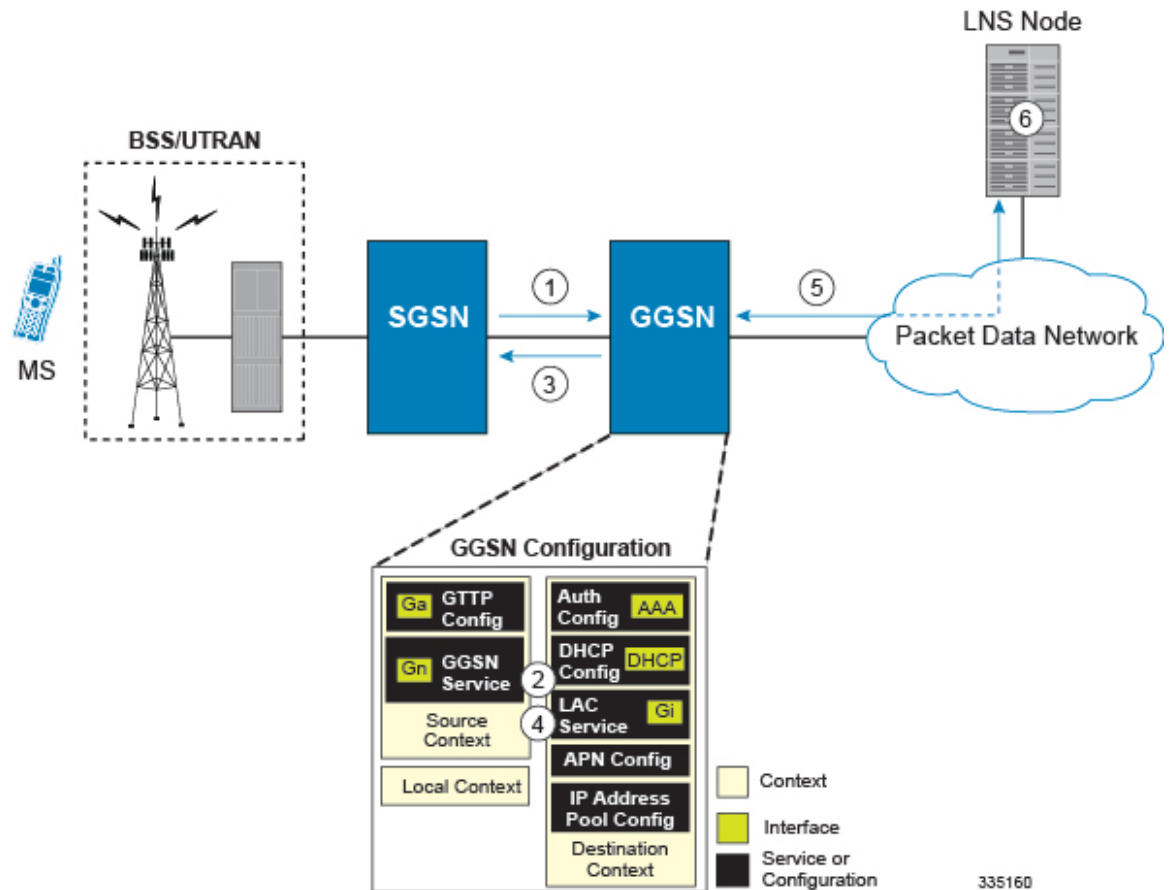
LNS Node

6

BSS/UTRAN

MS

SGSN

1

3

GGSN

5

Packet Data Network

GGSN Configuration

Ga GTTP Config

Gn GGSN Service

Source Context

Local Context

Auth Config AAA

DHCP Config DHCP

2

LAC Service Gi

4

APN Config

IP Address Pool Config

Destination Context

Context

Interface

Service or Configuration

335160